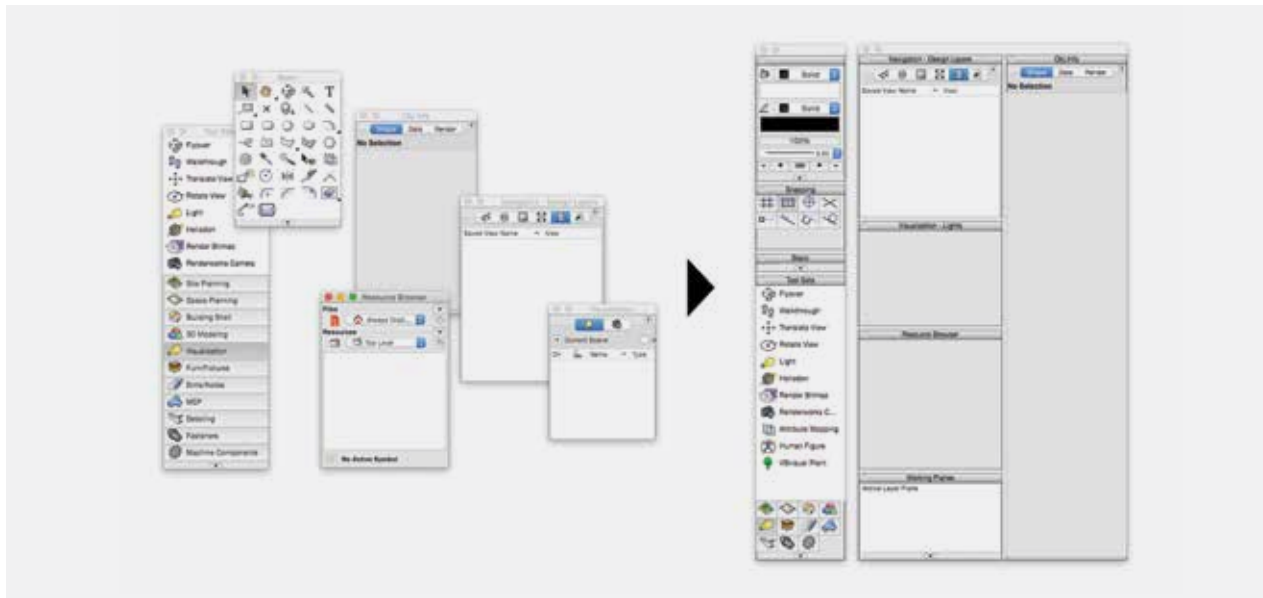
Basic
Tool Sets
Flyover
Walkthrough
Translate View
Rotate View
Light
Heliodon
Render Bitmap
Renderworks Camera
Site Planning
Space Planning
Building Shell
3D Modeling
Visualization
Furn/Fixtures
Dims/Notes
MEP
Detailing
Fasteners
Machine Components

Obj Info
Shape
Data
Render
No Selection

Resource Browser
Files
Resources
No Active Symbol

Navigation - Design Layers
Saved View Name
View

Current Scene
Name
Type

Solid
Solid
100%
Snapping
Basic
Tool Sets
Flyover
Walkthrough
Translate View
Rotate View
Light
Heliodon
Render Bitmap
Renderworks C...
Attribute Mapping
Human Figure
VBvisual Plant

Navigation - Design Layers
Saved View Name
View
Visualization - Lights
Resource Browser
Working Planes
Active Layer Plane

Obj Info
Shape
Data
Render
No Selection